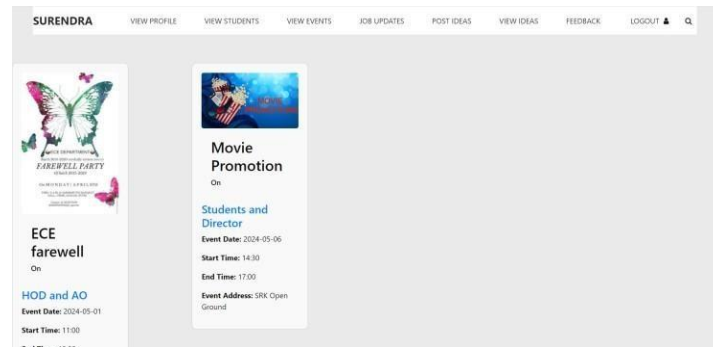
SURENDRA VIEW PROFILE VIEW STUDENTS VIEW EVENTS JOB UPDATES POST IDEAS VIEW IDEAS FEEDBACK LOGOUT

ECE DEPARTMENT
FAREWELL PARTY

ECE farewell
On

HOD and AO
Event Date: 2024-05-01
Start Time: 11:00
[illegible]

Movie Promotion
On

Students and Director
Event Date: 2024-05-06
Start Time: 14:30
End Time: 17:00
Event Address: SRK Open Ground